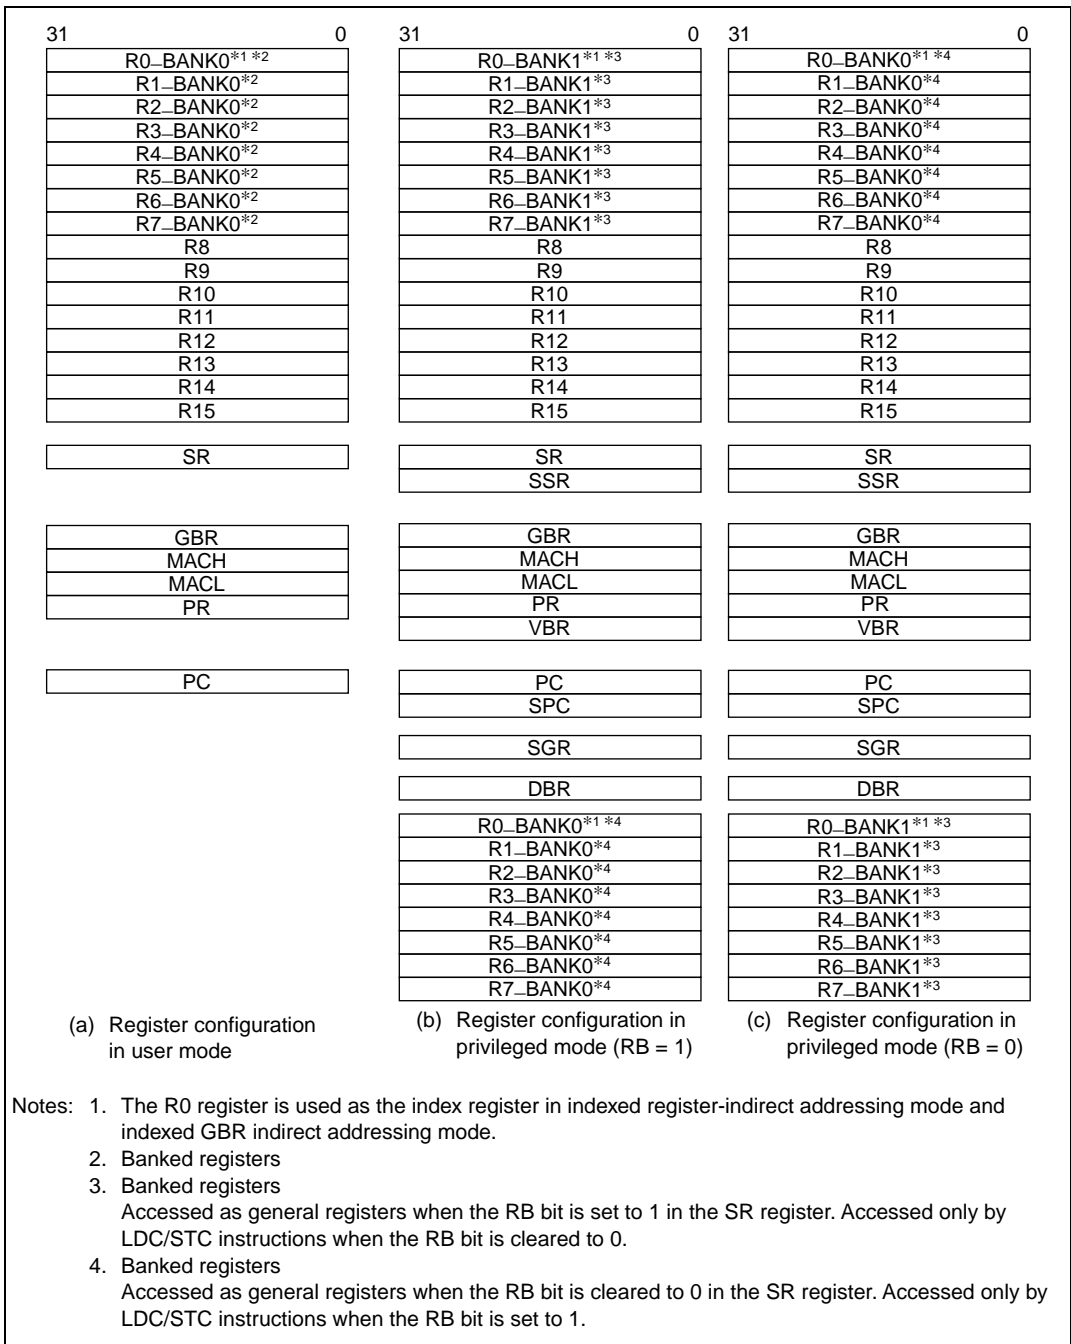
31 0

R0_BANK0$^{*1 *2}$
R1_BANK0$^{*2}$
R2_BANK0$^{*2}$
R3_BANK0$^{*2}$
R4_BANK0$^{*2}$
R5_BANK0$^{*2}$
R6_BANK0$^{*2}$
R7_BANK0$^{*2}$
R8
R9
R10
R11
R12
R13
R14
R15

SR

GBR
MACH
MACL
PR

PC

(a) Register configuration in user mode

31 0

R0_BANK1$^{*1 *3}$
R1_BANK1$^{*3}$
R2_BANK1$^{*3}$
R3_BANK1$^{*3}$
R4_BANK1$^{*3}$
R5_BANK1$^{*3}$
R6_BANK1$^{*3}$
R7_BANK1$^{*3}$
R8
R9
R10
R11
R12
R13
R14
R15

SR
SSR

GBR
MACH
MACL
PR
VBR

PC
SPC

SGR

DBR

R0_BANK0$^{*1 *4}$
R1_BANK0$^{*4}$
R2_BANK0$^{*4}$
R3_BANK0$^{*4}$
R4_BANK0$^{*4}$
R5_BANK0$^{*4}$
R6_BANK0$^{*4}$
R7_BANK0$^{*4}$

(b) Register configuration in privileged mode (RB = 1)

31 0

R0_BANK0$^{*1 *4}$
R1_BANK0$^{*4}$
R2_BANK0$^{*4}$
R3_BANK0$^{*4}$
R4_BANK0$^{*4}$
R5_BANK0$^{*4}$
R6_BANK0$^{*4}$
R7_BANK0$^{*4}$
R8
R9
R10
R11
R12
R13
R14
R15

SR
SSR

GBR
MACH
MACL
PR
VBR

PC
SPC

SGR

DBR

R0_BANK1$^{*1 *3}$
R1_BANK1$^{*3}$
R2_BANK1$^{*3}$
R3_BANK1$^{*3}$
R4_BANK1$^{*3}$
R5_BANK1$^{*3}$
R6_BANK1$^{*3}$
R7_BANK1$^{*3}$

(c) Register configuration in privileged mode (RB = 0)

Notes: 1. The R0 register is used as the index register in indexed register-indirect addressing mode and indexed GBR indirect addressing mode.
2. Banked registers
3. Banked registers
Accessed as general registers when the RB bit is set to 1 in the SR register. Accessed only by LDC/STC instructions when the RB bit is cleared to 0.
4. Banked registers
Accessed as general registers when the RB bit is cleared to 0 in the SR register. Accessed only by LDC/STC instructions when the RB bit is set to 1.